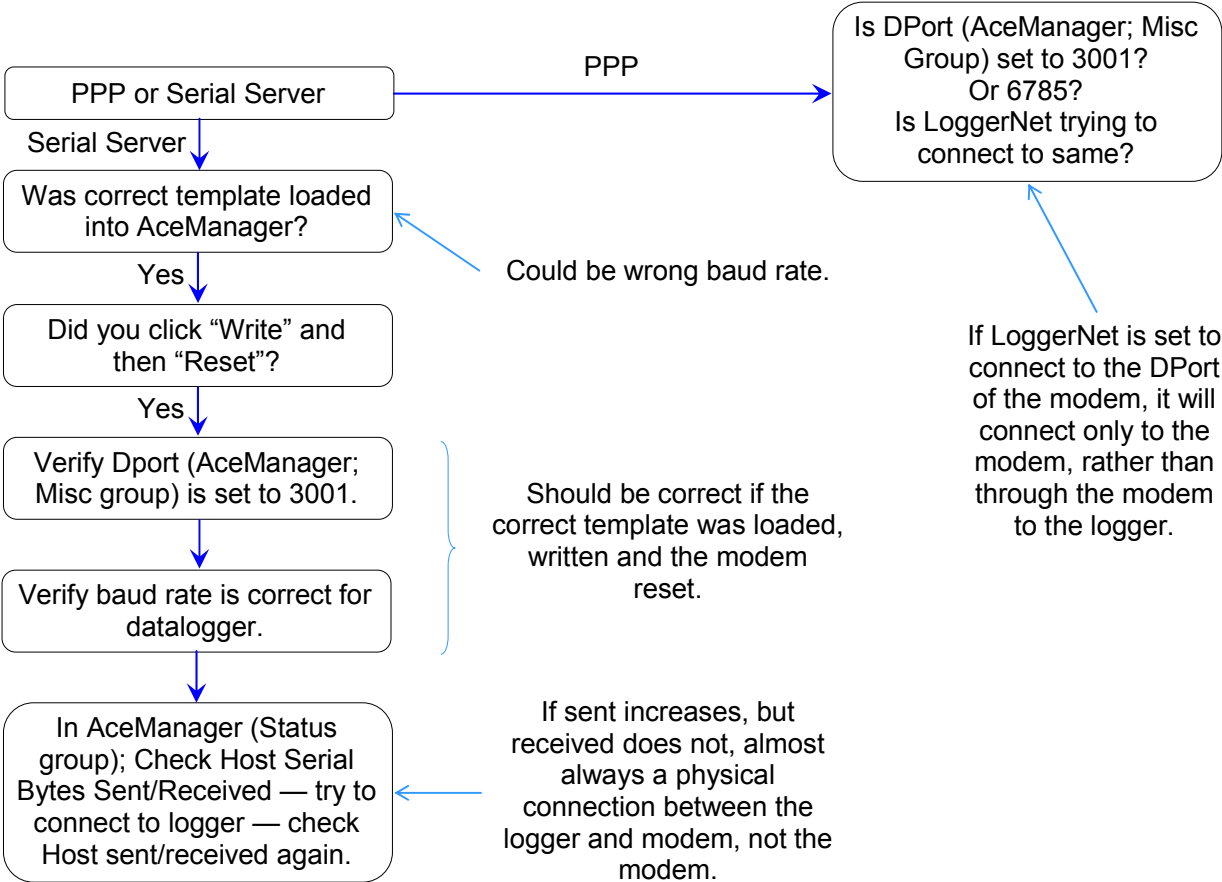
PPP or Serial Server

PPP

Is DPort (AceManager; Misc Group) set to 3001? Or 6785? Is LoggerNet trying to connect to same?

Serial Server

Was correct template loaded into AceManager?

Could be wrong baud rate.

Yes

Did you click “Write” and then “Reset”?

If LoggerNet is set to connect to the DPort of the modem, it will connect only to the modem, rather than through the modem to the logger.

Yes

Verify Dport (AceManager; Misc group) is set to 3001.

Verify baud rate is correct for datalogger.

Should be correct if the correct template was loaded, written and the modem reset.

In AceManager (Status group); Check Host Serial Bytes Sent/Received — try to connect to logger — check Host sent/received again.

If sent increases, but received does not, almost always a physical connection between the logger and modem, not the modem.